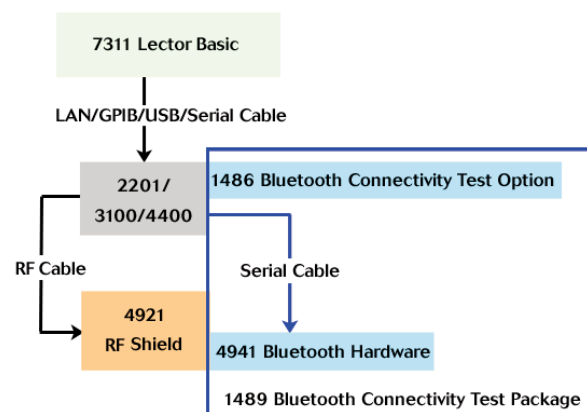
7311 Lector Basic

LAN/GPIB/USB/Serial Cable

2201/
3100/4400

1486 Bluetooth Connectivity Test Option

RF Cable

Serial Cable

4921
RF Shield

4941 Bluetooth Hardware

1489 Bluetooth Connectivity Test Package